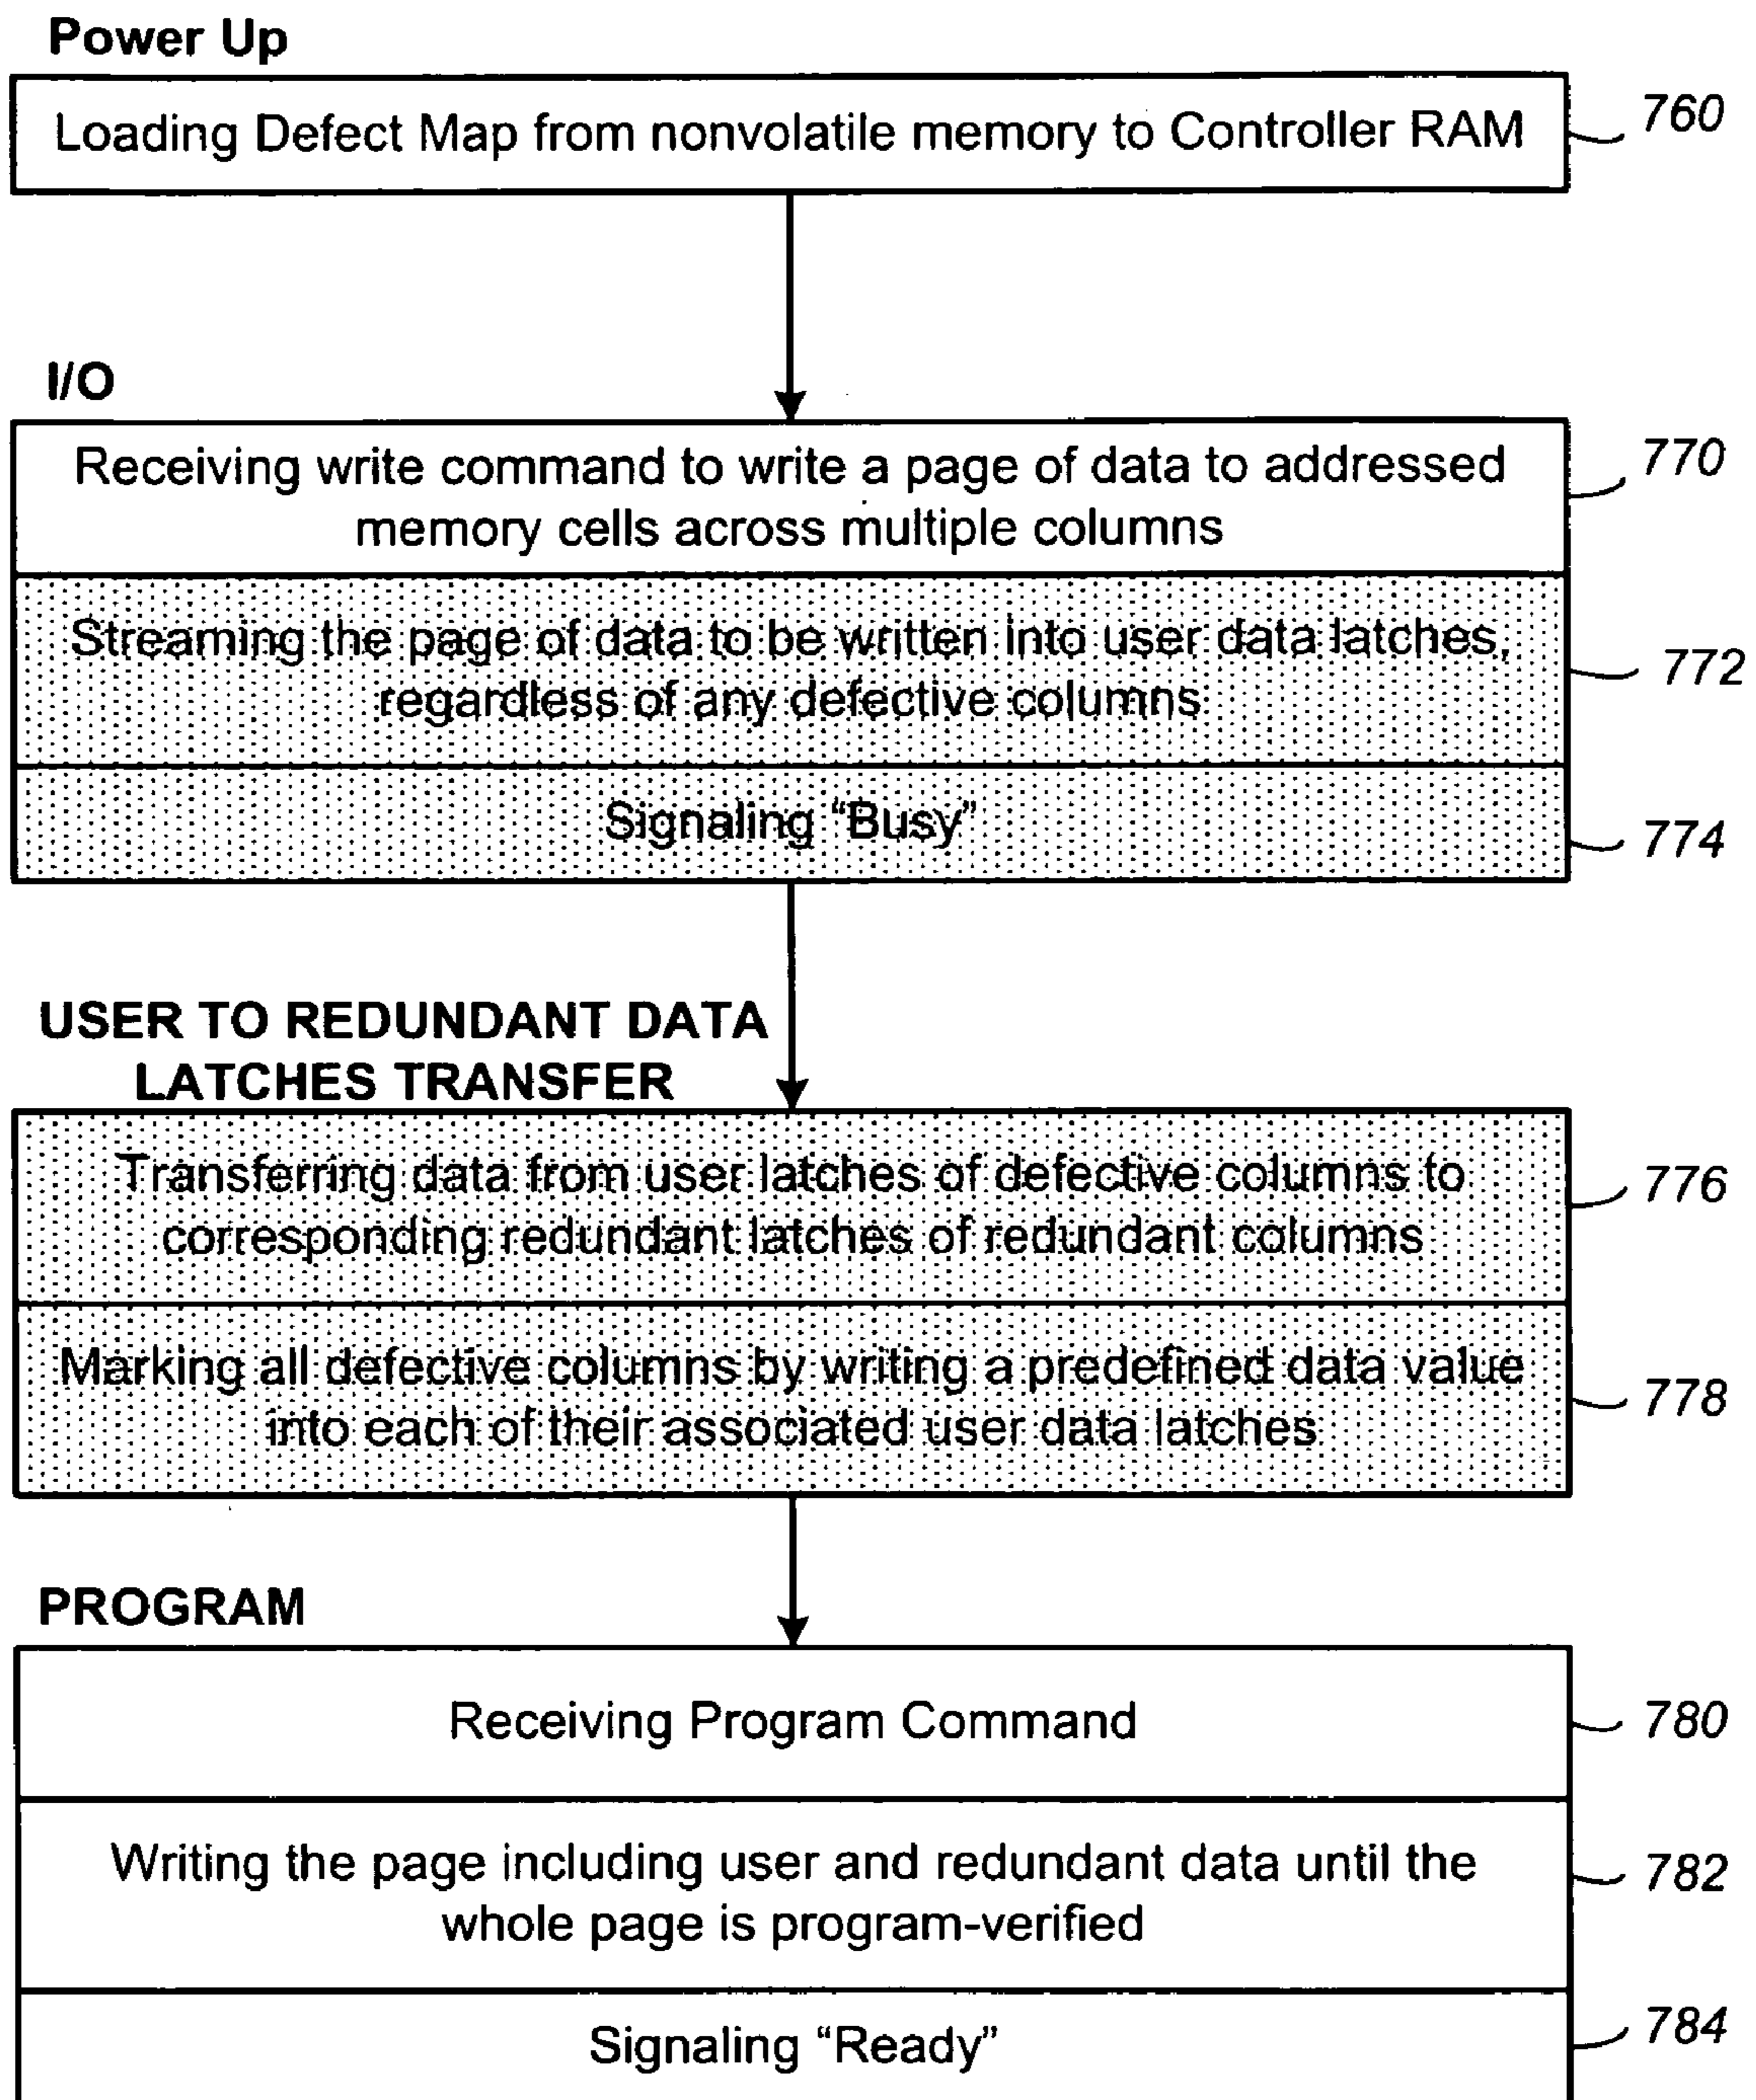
Power Up

Loading Defect Map from nonvolatile memory to Controller RAM

760

I/O

Receiving write command to write a page of data to addressed memory cells across multiple columns

770

Streaming the page of data to be written into user data latches, regardless of any defective columns

772

Signaling "Busy"

774

USER TO REDUNDANT DATA LATCHES TRANSFER

Transferring data from user latches of defective columns to corresponding redundant latches of redundant columns

776

Marking all defective columns by writing a predefined data value into each of their associated user data latches

778

PROGRAM

Receiving Program Command

780

Writing the page including user and redundant data until the whole page is program-verified

782

Signaling "Ready"

784